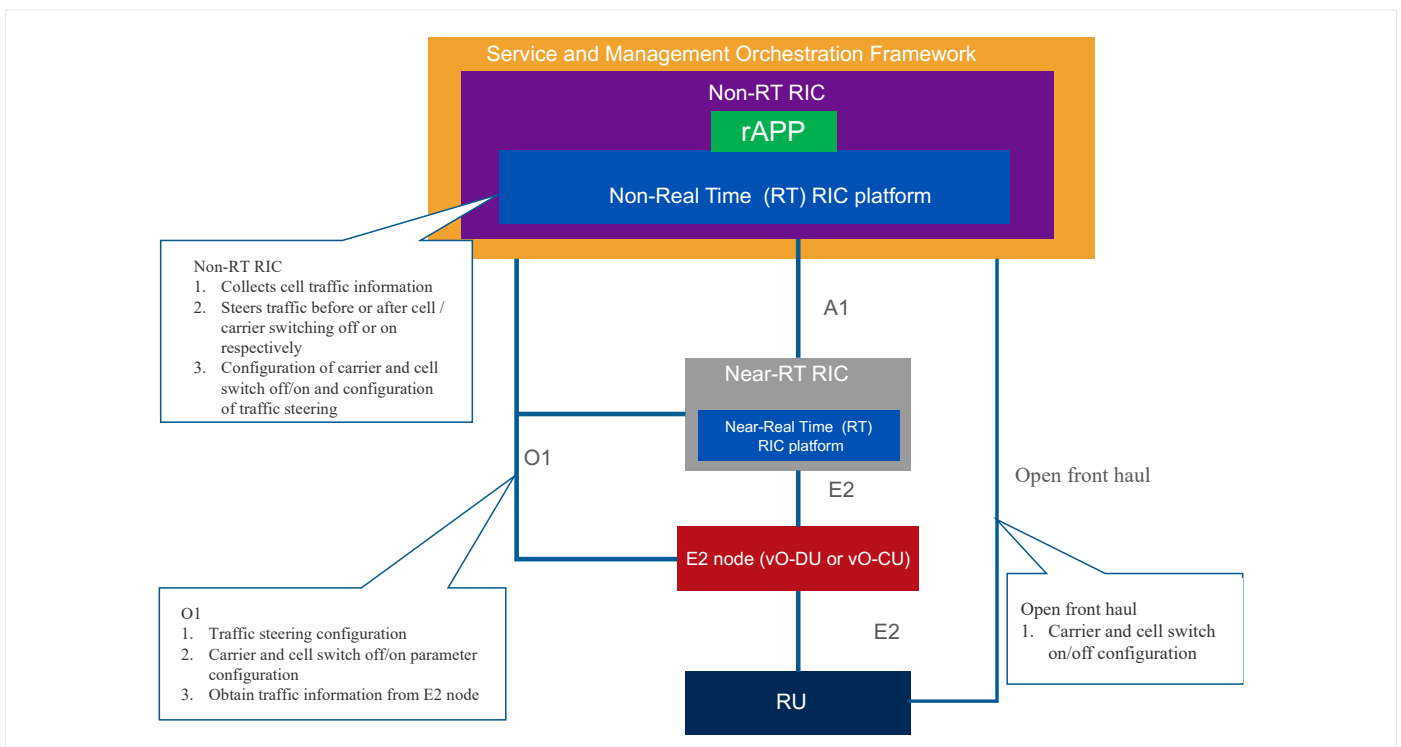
Service and Management Orchestration Framework

Non-RT RIC

rAPP

Non-Real Time (RT) RIC platform

Non-RT RIC
1. Collects cell traffic information
2. Steers traffic before or after cell / carrier switching off or on respectively
3. Configuration of carrier and cell switch off/on and configuration of traffic steering

A1

Near-RT RIC

Near-Real Time (RT) RIC platform

O1

E2

Open front haul

E2 node (vO-DU or vO-CU)

E2

O1
1. Traffic steering configuration
2. Carrier and cell switch off/on parameter configuration
3. Obtain traffic information from E2 node

Open front haul
1. Carrier and cell switch on/off configuration

RU